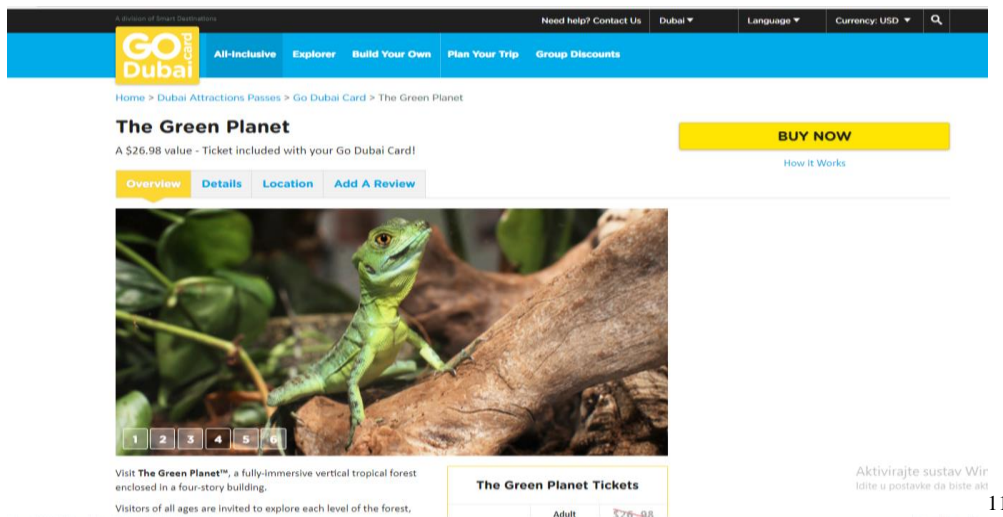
A division of Smart Destinations

Need help? Contact Us Dubai ▾ Language ▾ Currency: USD ▾

GO Card Dubai

All-Inclusive Explorer Build Your Own Plan Your Trip Group Discounts

Home > Dubai Attractions Passes > Go Dubai Card > The Green Planet

The Green Planet

A $26.98 value - Ticket included with your Go Dubai Card!

BUY NOW

How it Works

Overview Details Location Add A Review

1 2 3 4 5 6

Visit **The Green Planet™**, a fully-immersive vertical tropical forest enclosed in a four-story building.

Visitors of all ages are invited to explore each level of the forest,

The Green Planet Tickets

Adult $26.98

Aktivirajte sustav Win
Idite u postavke da biste akt

11